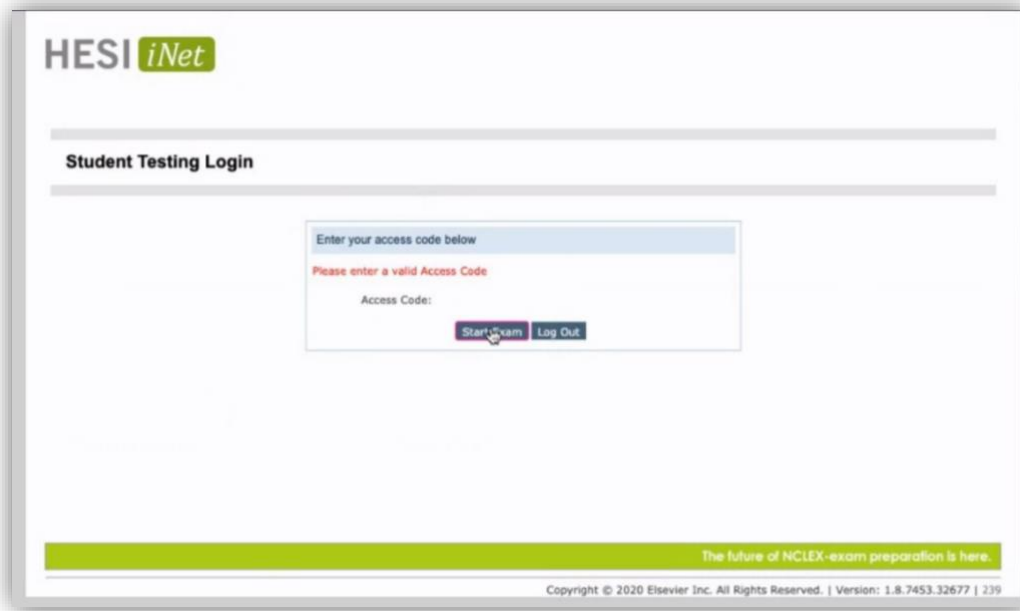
HESI iNet

Student Testing Login

Enter your access code below

Please enter a valid Access Code

Access Code:

Start Exam Log Out

The future of NCLEX-exam preparation is here.

Copyright © 2020 Elsevier Inc. All Rights Reserved. | Version: 1.8.7453.32677 | 239